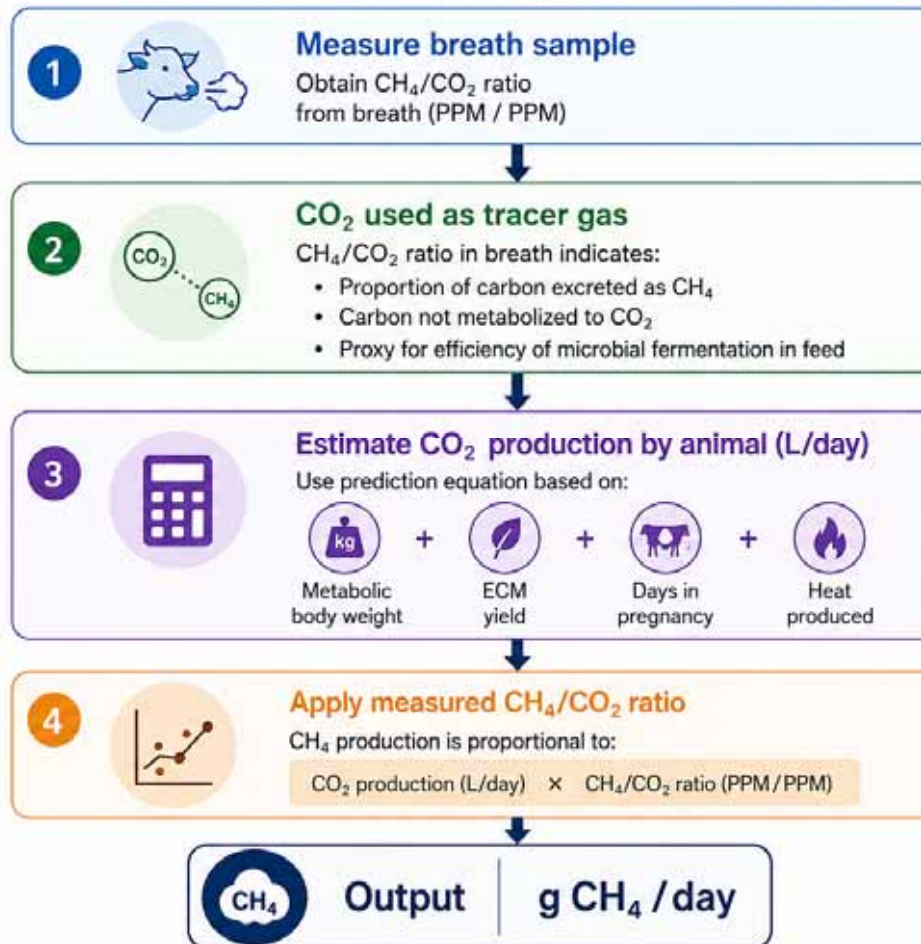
1

Measure breath sample

Obtain $CH_4/CO_2$ ratio from breath (PPM / PPM)

2

$CO_2$

$CH_4$

$CO_2$ used as tracer gas

$CH_4/CO_2$ ratio in breath indicates:

- Proportion of carbon excreted as $CH_4$
- Carbon not metabolized to $CO_2$
- Proxy for efficiency of microbial fermentation in feed

3

Estimate $CO_2$ production by animal (L/day)

Use prediction equation based on:

kg

Metabolic body weight + ECM yield + Days in pregnancy + Heat produced

4

Apply measured $CH_4/CO_2$ ratio

$CH_4$ production is proportional to:

$CO_2$ production (L/day) × $CH_4/CO_2$ ratio (PPM/PPM)

$CH_4$

Output | g $CH_4$ / day